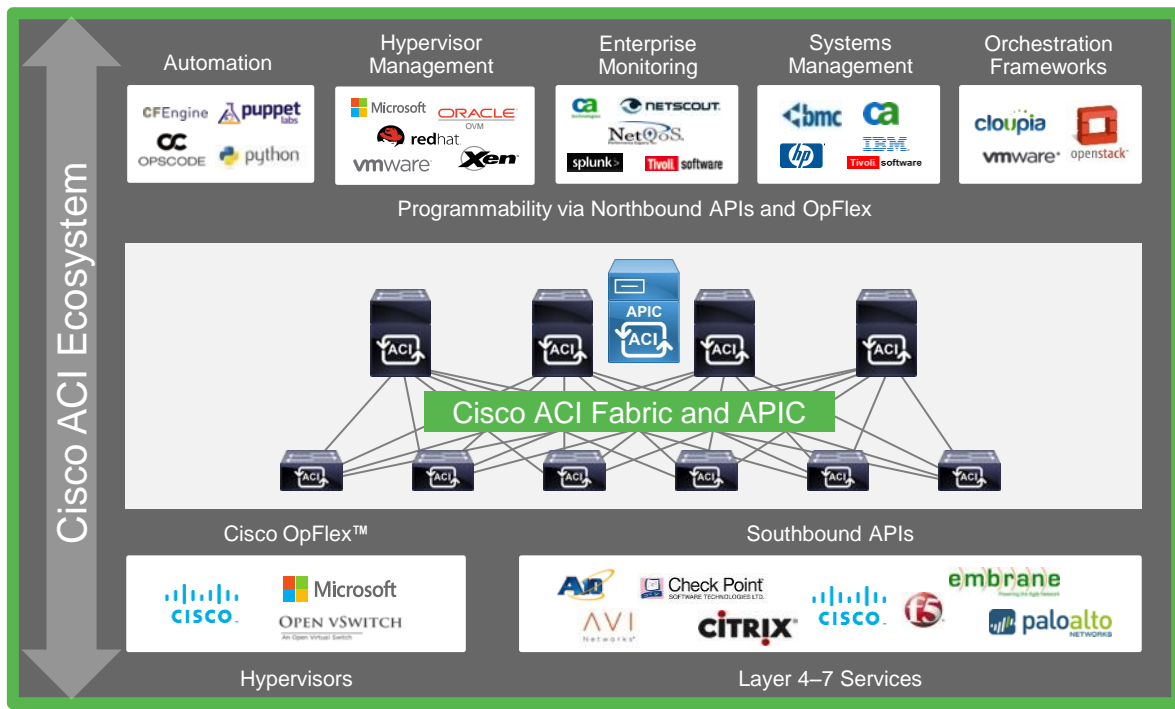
Cisco ACI Ecosystem

Automation

CFEngine puppet labs

OPSCODE python

Hypervisor Management

Microsoft ORACLE OVM

redhat

vmware Xen

Enterprise Monitoring

ca NETSCOUT

NetQoS

splunk> Tivoli software

Systems Management

bmc ca

hp IBM

Tivoli software

Orchestration Frameworks

cloupia

vmware openstack

Programmability via Northbound APIs and OpFlex

APIC

ACI

ACI ACI ACI ACI

Cisco ACI Fabric and APIC

ACI ACI ACI ACI ACI ACI

Cisco OpFlex™

Southbound APIs

CISCO Microsoft

OPEN vSWITCH An Open Virtual Switch

A10 Check Point SOFTWARE TECHNOLOGIES LTD.

AVI Networks CITRIX CISCO f5 embrane paloalto NETWORKS

Hypervisors

Layer 4–7 Services